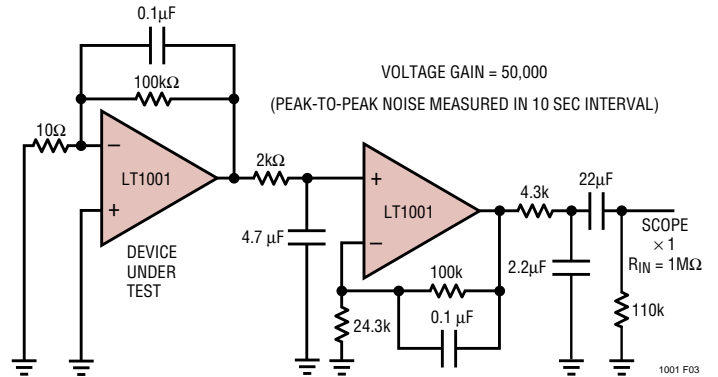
0.1μF

100kΩ

VOLTAGE GAIN = 50,000

(PEAK-TO-PEAK NOISE MEASURED IN 10 SEC INTERVAL)

10Ω

−

+

LT1001

2kΩ

+

−

LT1001

4.3k

22μF

SCOPE
×1
$R_{IN}$ = 1MΩ

4.7 μF

DEVICE
UNDER
TEST

100k

2.2μF

24.3k

0.1 μF

110k

1001 F03